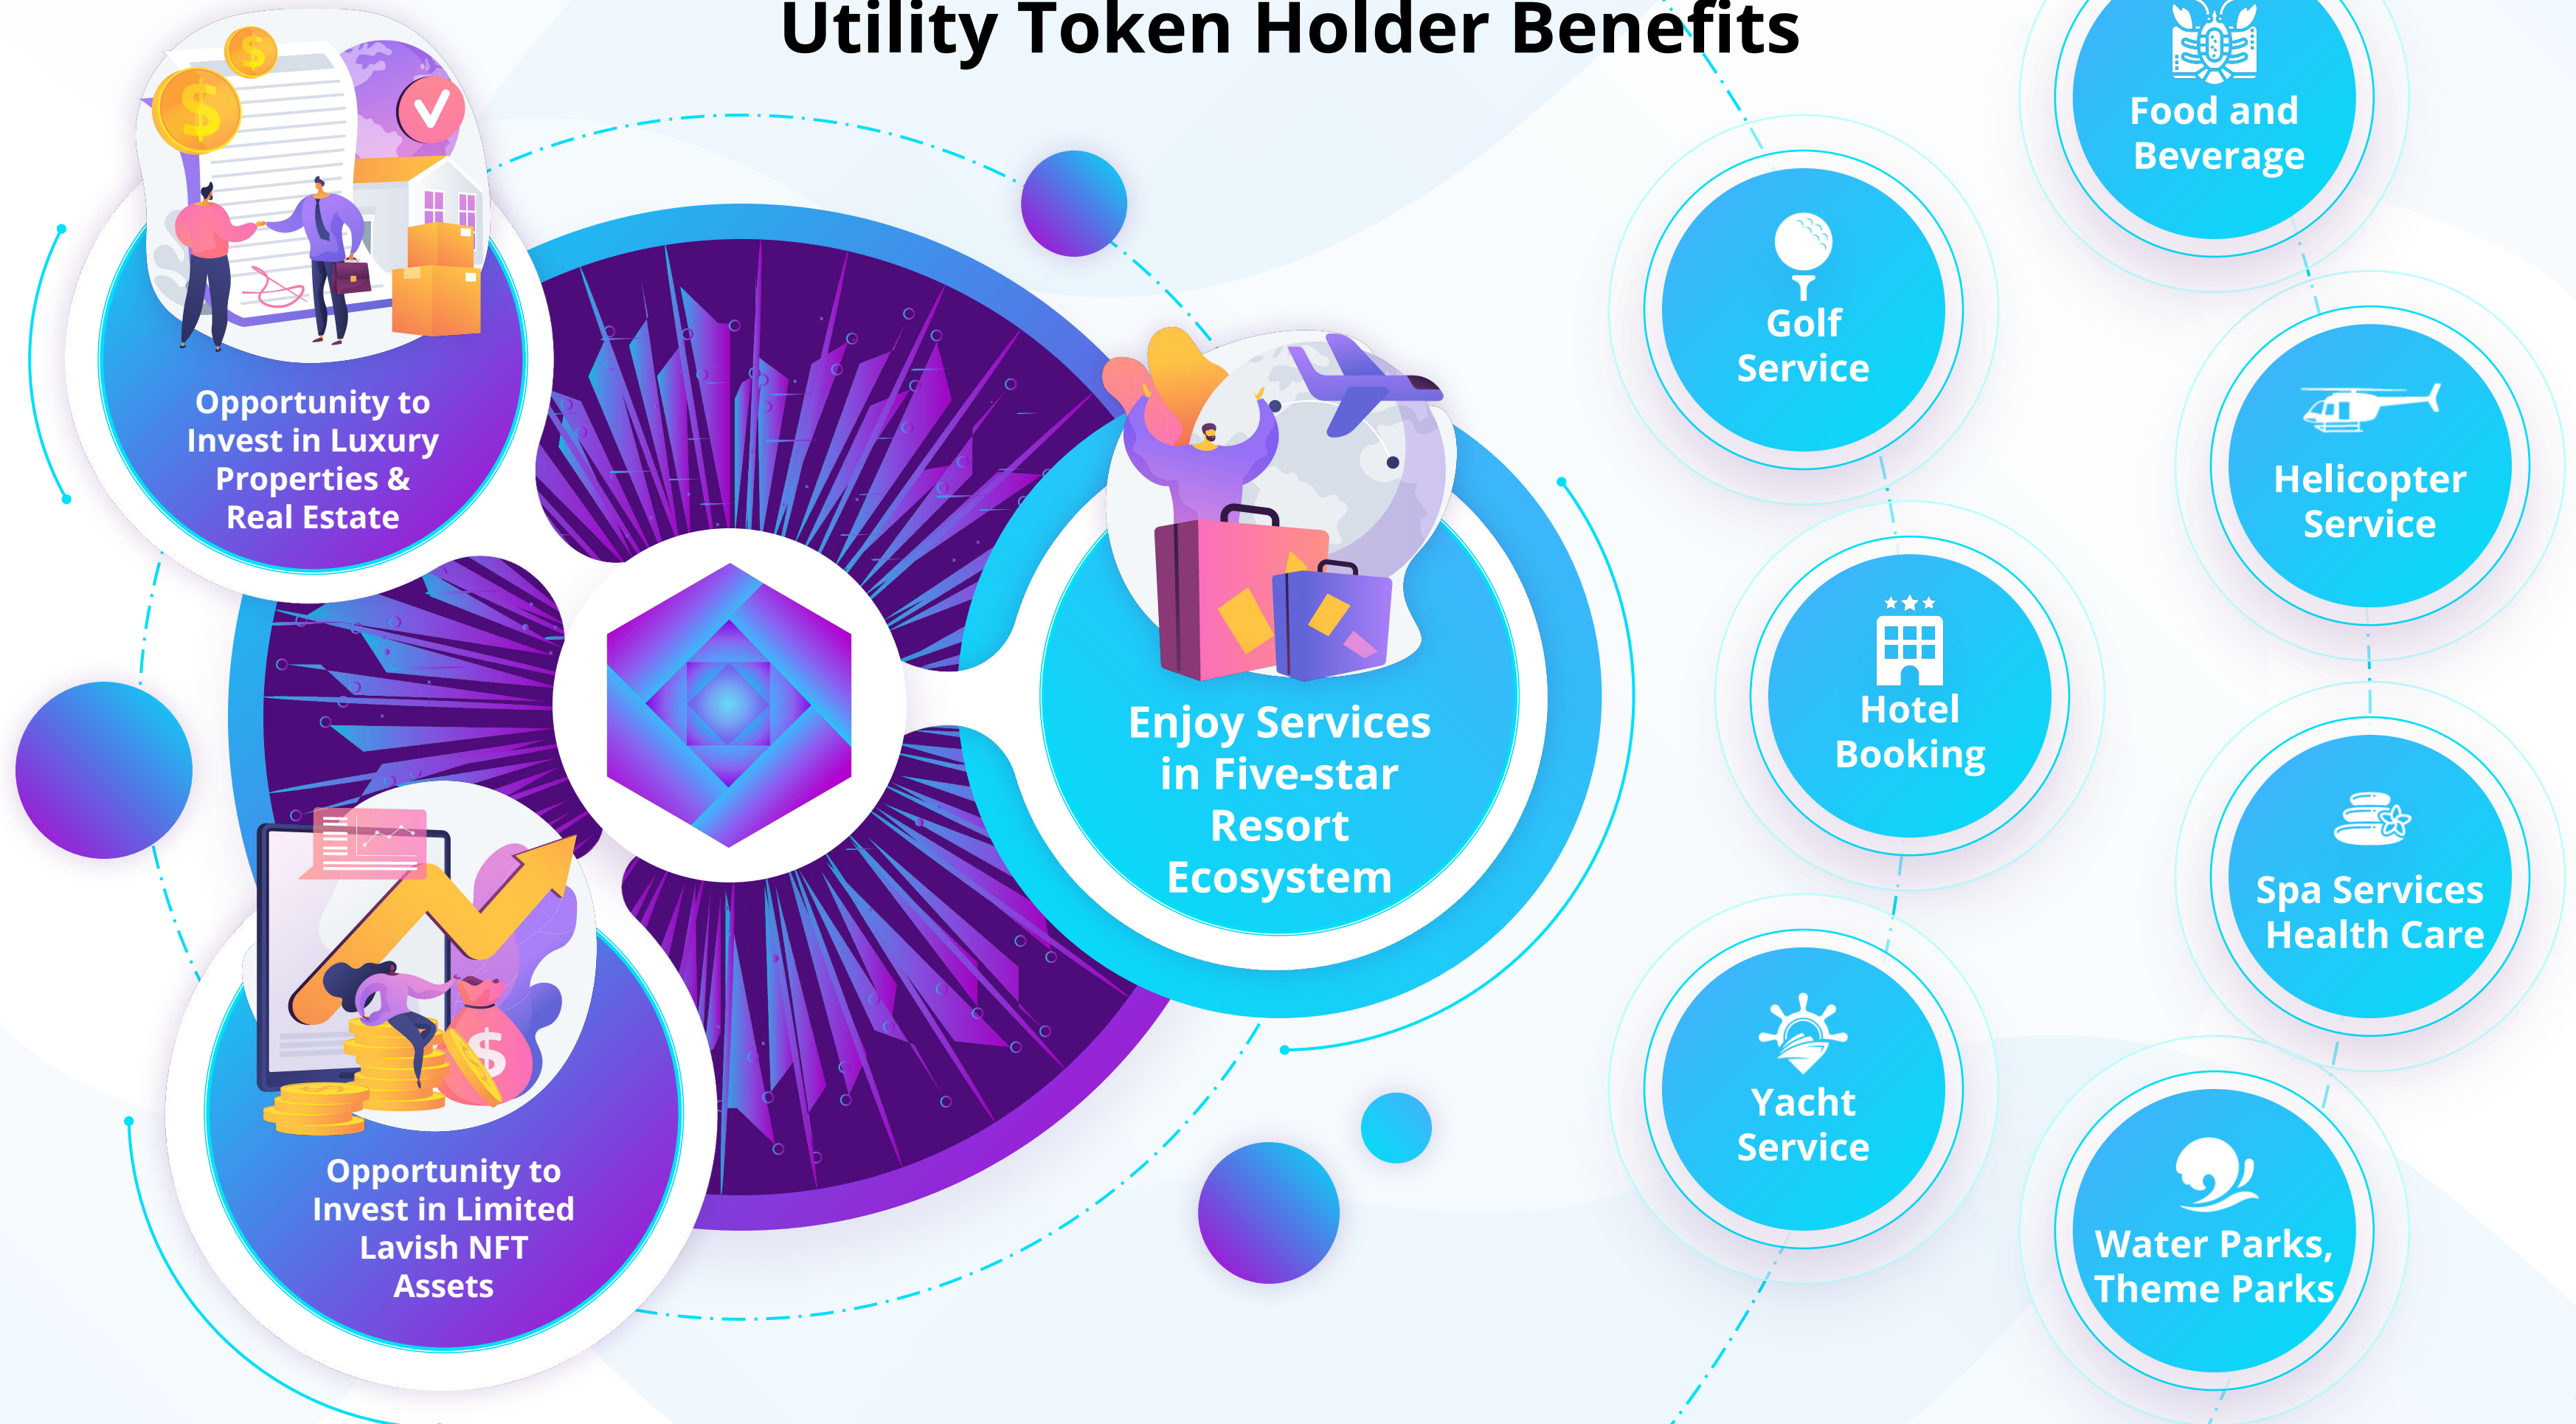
Utility Token Holder Benefits

Opportunity to Invest in Luxury Properties & Real Estate

Opportunity to Invest in Limited Lavish NFT Assets

Enjoy Services in Five-star Resort Ecosystem

Food and Beverage

Golf Service

Helicopter Service

Hotel Booking

Spa Services Health Care

Yacht Service

Water Parks, Theme Parks